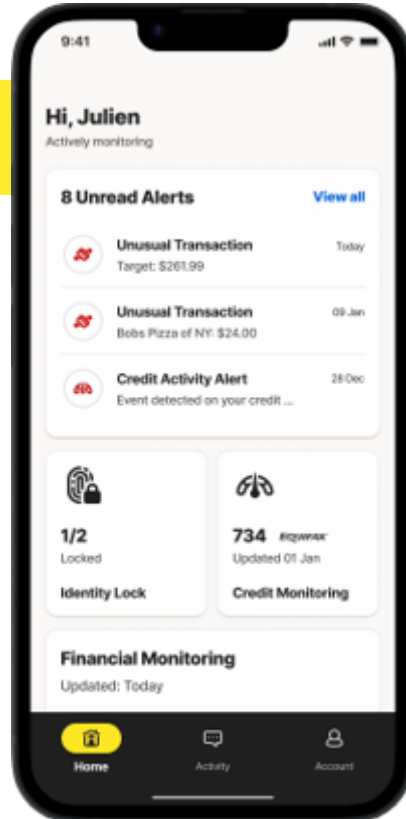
9:41

Hi, Julien
Actively monitoring

8 Unread Alerts
View all

Unusual Transaction
Today
Target: $261.99

Unusual Transaction
09 Jan
Bobs Pizza of NY: $24.00

Credit Activity Alert
28 Dec
Event detected on your credit ...

1/2
Locked
Identity Lock

734 EQUIFAX
Updated 01 Jan
Credit Monitoring

Financial Monitoring
Updated: Today

Home
Activity
Account